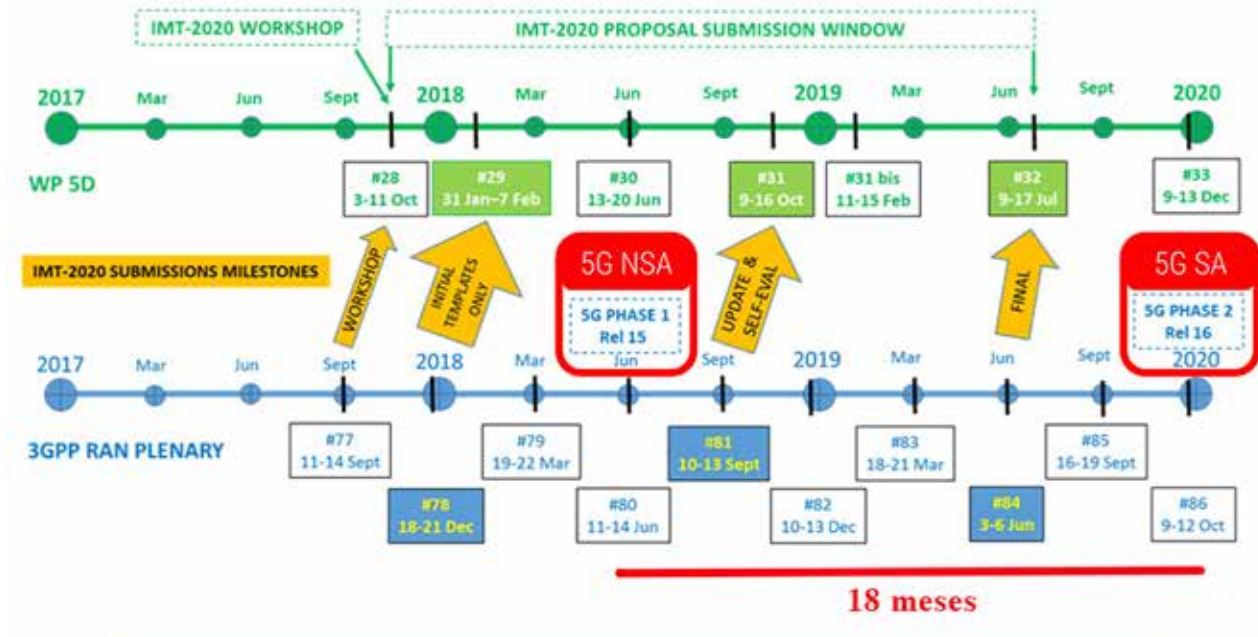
IMT-2020 WORKSHOP

IMT-2020 PROPOSAL SUBMISSION WINDOW

2017 Mar Jun Sept 2018 Mar Jun Sept 2019 Mar Jun Sept 2020

WP 5D

#28
3-11 Oct

#29
31 Jan–7 Feb

#30
13-20 Jun

#31
9-16 Oct

#31 bis
11-15 Feb

#32
9-17 Jul

#33
9-13 Dec

IMT-2020 SUBMISSIONS MILESTONES

WORKSHOP

INITIAL TEMPLATES ONLY

5G NSA

5G PHASE 1
Rel 15

UPDATE & SELF-EVAL

FINAL

5G SA

5G PHASE 2
Rel 16

2017 Mar Jun Sept 2018 Mar Jun Sept 2019 Mar Jun Sept 2020

3GPP RAN PLENARY

#77
11-14 Sept

#78
18-21 Dec

#79
19-22 Mar

#80
11-14 Jun

#81
10-13 Sept

#82
10-13 Dec

#83
18-21 Mar

#84
3-6 Jun

#85
16-19 Sept

#86
9-12 Oct

18 meses